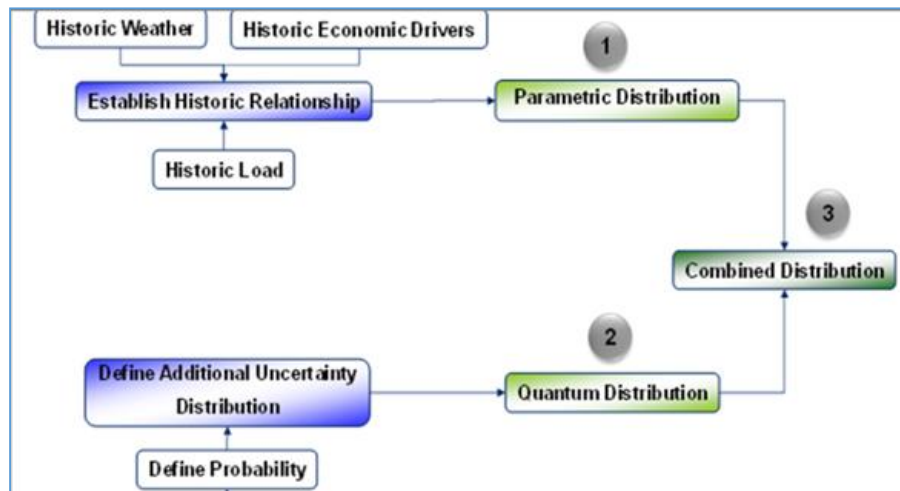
Historic Weather

Historic Economic Drivers

Establish Historic Relationship

Historic Load

1

Parametric Distribution

3

Combined Distribution

2

Define Additional Uncertainty Distribution

Quantum Distribution

Define Probability